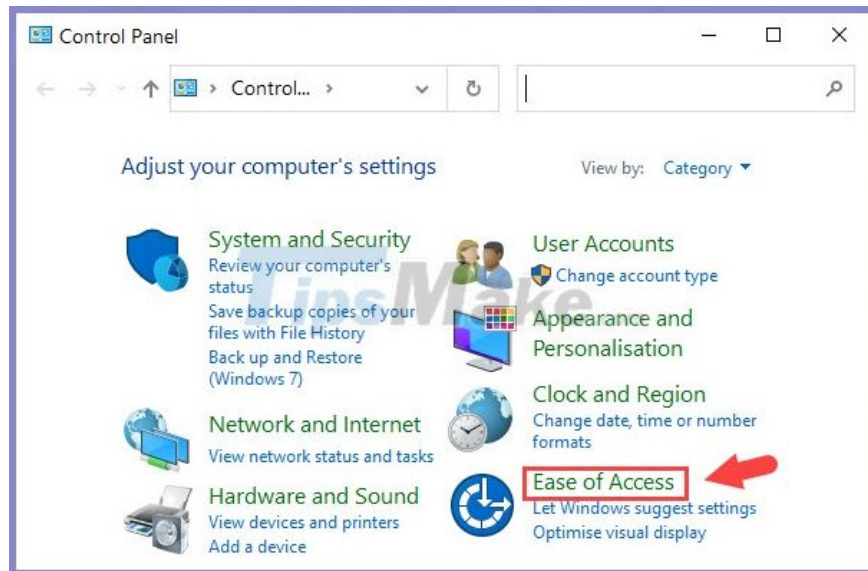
Control Panel

Control... >

Adjust your computer's settings

View by: Category

System and Security
Review your computer's status
Save backup copies of your files with File History
Back up and Restore (Windows 7)

Network and Internet
View network status and tasks

Hardware and Sound
View devices and printers
Add a device

User Accounts
Change account type

Appearance and Personalisation

Clock and Region
Change date, time or number formats

Ease of Access
Let Windows suggest settings
Optimise visual display

TipsMake